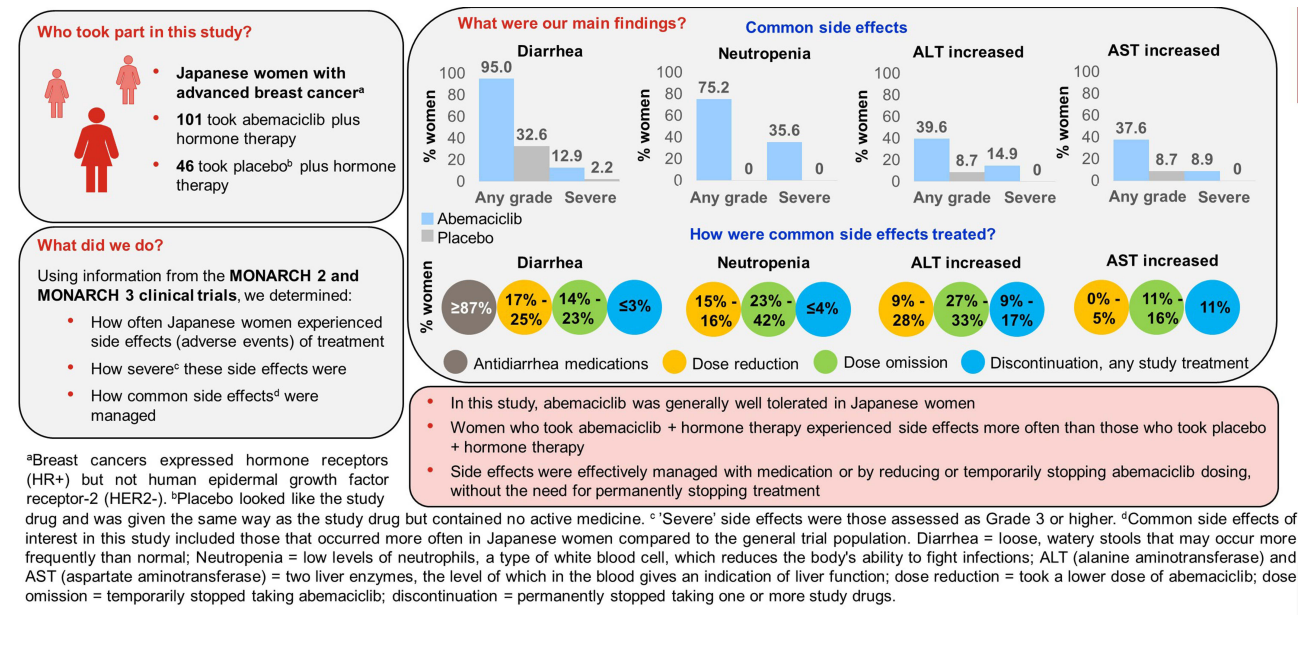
Who took part in this study?

- **Japanese women with advanced breast cancer**$^a$
- **101** took abemaciclib plus hormone therapy
- **46** took placebo$^b$ plus hormone therapy

What did we do?

Using information from the **MONARCH 2 and MONARCH 3 clinical trials**, we determined:

- How often Japanese women experienced side effects (adverse events) of treatment
- How severe$^c$ these side effects were
- How common side effects$^d$ were managed

What were our main findings?

Common side effects

Diarrhea
% women
100
80
60
40
20
0
95.0 32.6 12.9 2.2
Any grade Severe

Neutropenia
% women
100
80
60
40
20
0
75.2 0 35.6 0
Any grade Severe

ALT increased
% women
100
80
60
40
20
0
39.6 8.7 14.9 0
Any grade Severe

AST increased
% women
100
80
60
40
20
0
37.6 8.7 8.9 0
Any grade Severe

Abemaciclib
Placebo

How were common side effects treated?

% women

Diarrhea
≥87% 17% - 25% 14% - 23% ≤3%

Neutropenia
15% - 16% 23% - 42% ≤4%

ALT increased
9% - 28% 27% - 33% 9% - 17%

AST increased
0% - 5% 11% - 16% 11%

Antidiarrhea medications Dose reduction Dose omission Discontinuation, any study treatment

- In this study, abemaciclib was generally well tolerated in Japanese women
- Women who took abemaciclib + hormone therapy experienced side effects more often than those who took placebo + hormone therapy
- Side effects were effectively managed with medication or by reducing or temporarily stopping abemaciclib dosing, without the need for permanently stopping treatment

$^a$Breast cancers expressed hormone receptors (HR+) but not human epidermal growth factor receptor-2 (HER2-). $^b$Placebo looked like the study drug and was given the same way as the study drug but contained no active medicine. $^c$ 'Severe' side effects were those assessed as Grade 3 or higher. $^d$Common side effects of interest in this study included those that occurred more often in Japanese women compared to the general trial population. Diarrhea = loose, watery stools that may occur more frequently than normal; Neutropenia = low levels of neutrophils, a type of white blood cell, which reduces the body's ability to fight infections; ALT (alanine aminotransferase) and AST (aspartate aminotransferase) = two liver enzymes, the level of which in the blood gives an indication of liver function; dose reduction = took a lower dose of abemaciclib; dose omission = temporarily stopped taking abemaciclib; discontinuation = permanently stopped taking one or more study drugs.